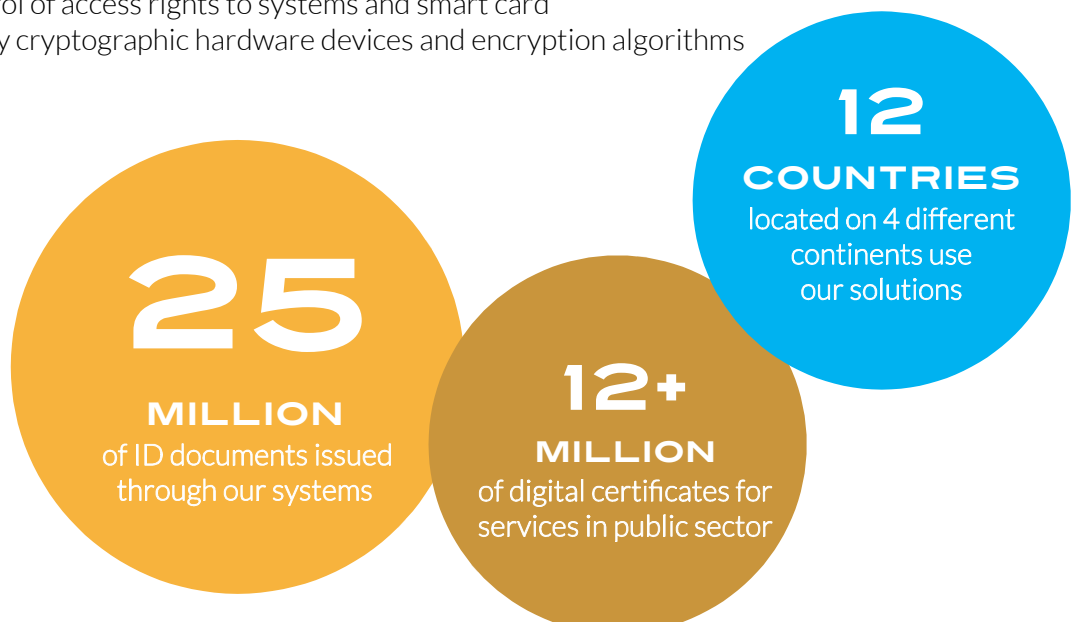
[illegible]ol of access rights to systems and smart card
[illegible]y cryptographic hardware devices and encryption algorithms

12
COUNTRIES
located on 4 different continents use our solutions

25
MILLION
of ID documents issued through our systems

12+
MILLION
of digital certificates for services in public sector